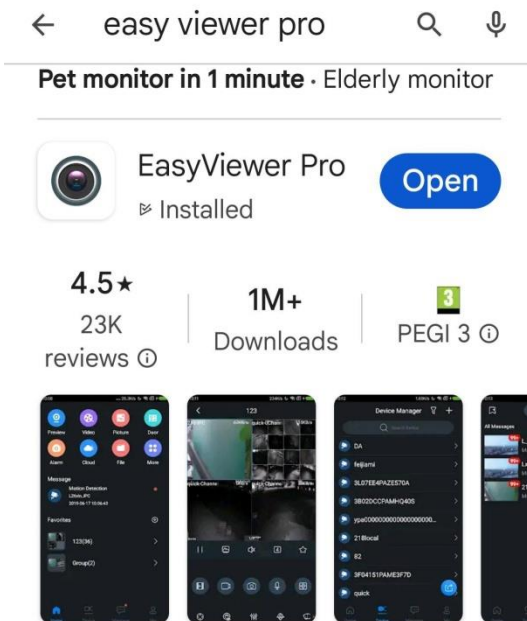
easy viewer pro

Pet monitor in 1 minute · Elderly monitor

EasyViewer Pro
Installed

Open

4.5★
23K reviews ⓘ

1M+
Downloads

3
PEGI 3 ⓘ

Preview Video Picture Door
Alarm Cloud File More
Message
Motion Detection
2019-06-17 13:58:43
Favorites
123(36)
Group(2)

123
quick
Channe

Device Manager
DA
feijiami
3L07EE4PAZE570A
3B020CCPAMHQ405
ypa0000000000000000...
218local
82
3F04151PAME3F7D
quick

All Messages